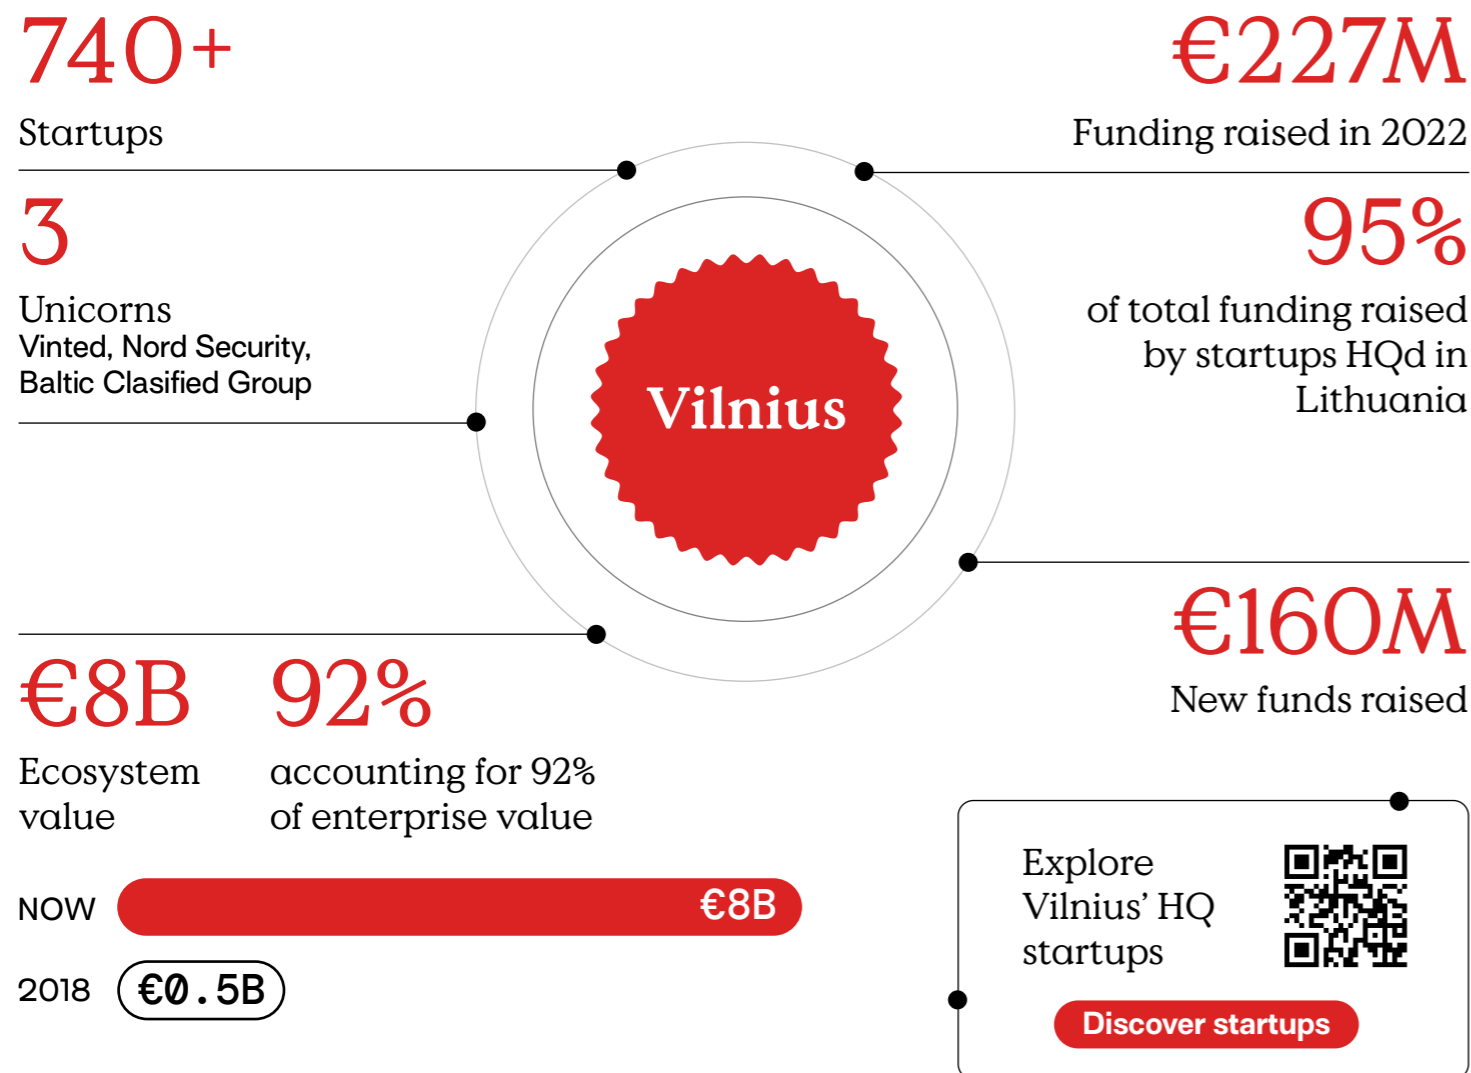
740+
Startups

€227M
Funding raised in 2022

3
Unicorns
Vinted, Nord Security, Baltic Clasified Group

95%
of total funding raised by startups HQd in Lithuania

Vilnius

€160M
New funds raised

€8B
Ecosystem value

92%
accounting for 92% of enterprise value

NOW €8B
2018 €0.5B

Explore Vilnius' HQ startups
Discover startups